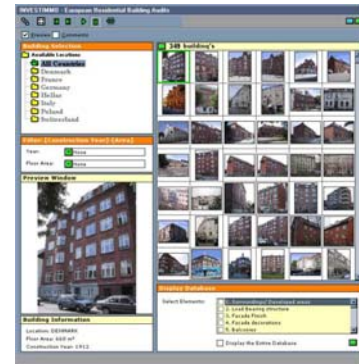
INVESTIMMO - European Residential Building Audits

Pictures Comments

Building Selection

Available Locations

All Countries

Denmark

France

Germany

Hellas

Italy

Poland

Switzerland

Filter [Construction Year] [Area]

Year: None

Floor Area: None

Preview Window

Building Information

Location: DENMARK

Floor Area: 660 m²

Construction Year: 1912

348 Building's

Display Database

Select Elements:

1. Surroundings/ Developed areas

2. Load Bearing structure

3. Facade Finish

4. Facade decorations

5. Balconies

Display the Entire Database